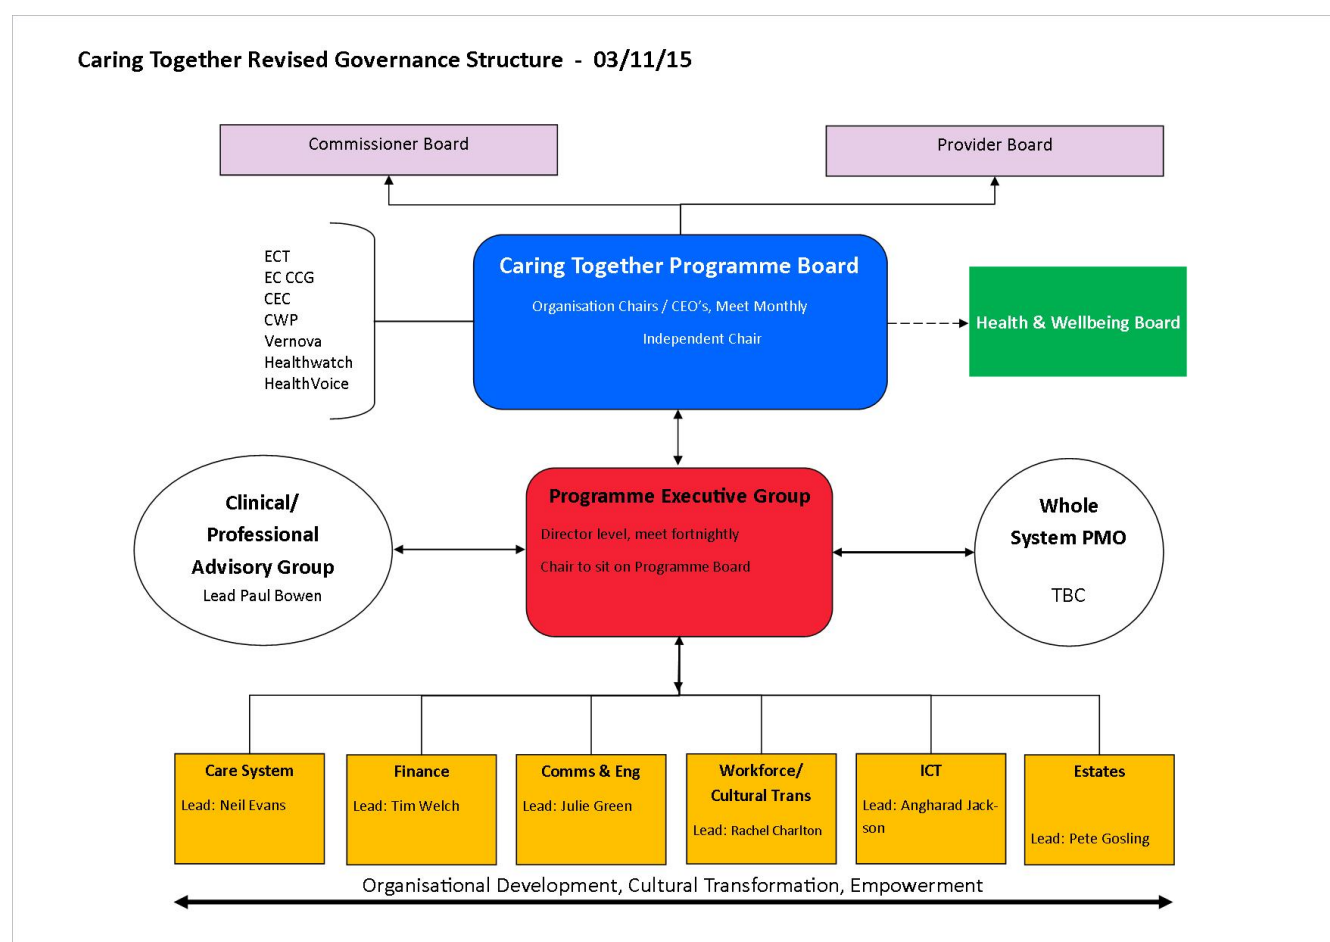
Caring Together Revised Governance Structure - 03/11/15

Commissioner Board

Provider Board

ECT
EC CCG
CEC
CWP
Vernova
Healthwatch
HealthVoice

Caring Together Programme Board

Organisation Chairs / CEO's, Meet Monthly

Independent Chair

Health & Wellbeing Board

Clinical/ Professional Advisory Group
Lead Paul Bowen

Programme Executive Group

Director level, meet fortnightly

Chair to sit on Programme Board

Whole System PMO

TBC

Care System
Lead: Neil Evans

Finance
Lead: Tim Welch

Comms & Eng
Lead: Julie Green

Workforce/ Cultural Trans
Lead: Rachel Charlton

ICT
Lead: Angharad Jackson

Estates
Lead: Pete Gosling

Organisational Development, Cultural Transformation, Empowerment